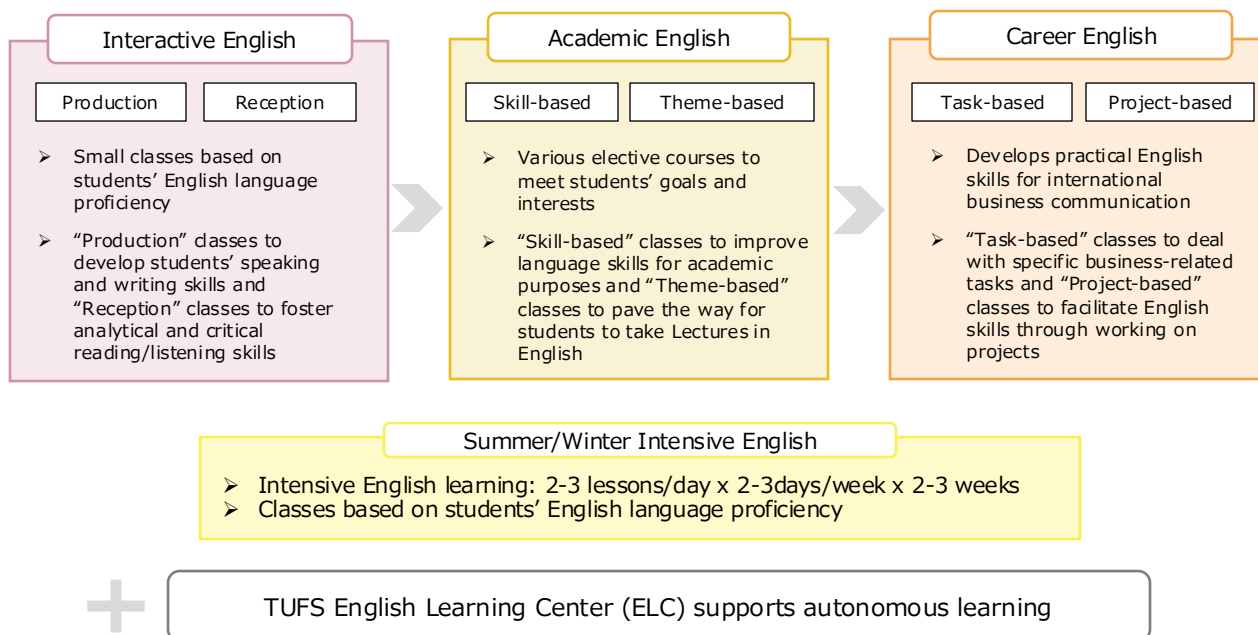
Interactive English

Production

Reception

➢ Small classes based on students' English language proficiency

➢ "Production" classes to develop students' speaking and writing skills and "Reception" classes to foster analytical and critical reading/listening skills

Academic English

Skill-based

Theme-based

➢ Various elective courses to meet students' goals and interests

➢ "Skill-based" classes to improve language skills for academic purposes and "Theme-based" classes to pave the way for students to take Lectures in English

Career English

Task-based

Project-based

➢ Develops practical English skills for international business communication

➢ "Task-based" classes to deal with specific business-related tasks and "Project-based" classes to facilitate English skills through working on projects

Summer/Winter Intensive English

➢ Intensive English learning: 2-3 lessons/day x 2-3days/week x 2-3 weeks
➢ Classes based on students' English language proficiency

TUFS English Learning Center (ELC) supports autonomous learning